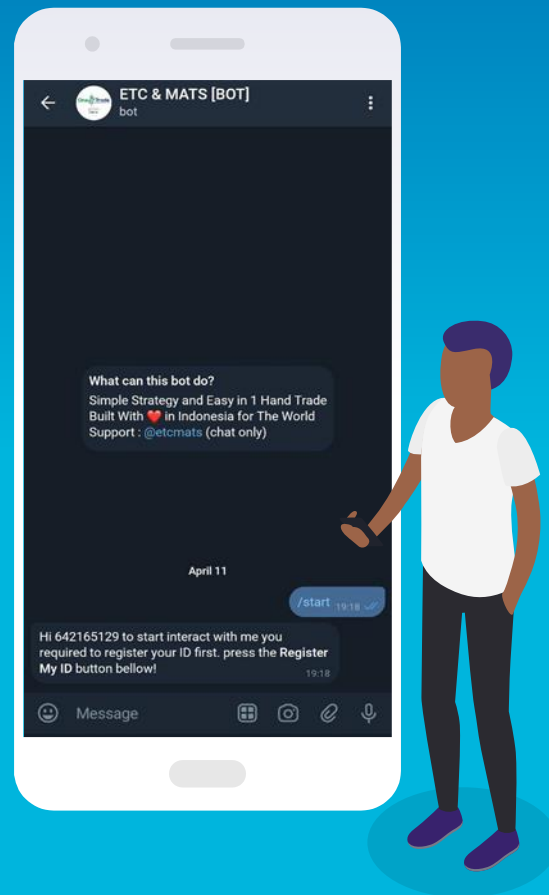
ETC & MATS [BOT]
bot

What can this bot do?
Simple Strategy and Easy in 1 Hand Trade
Built With ❤️ in Indonesia for The World
Support : @etcmats (chat only)

April 11

/start 19:18

Hi 642165129 to start interact with me you required to register your ID first. press the **Register My ID** button bellow!
19:18

Message